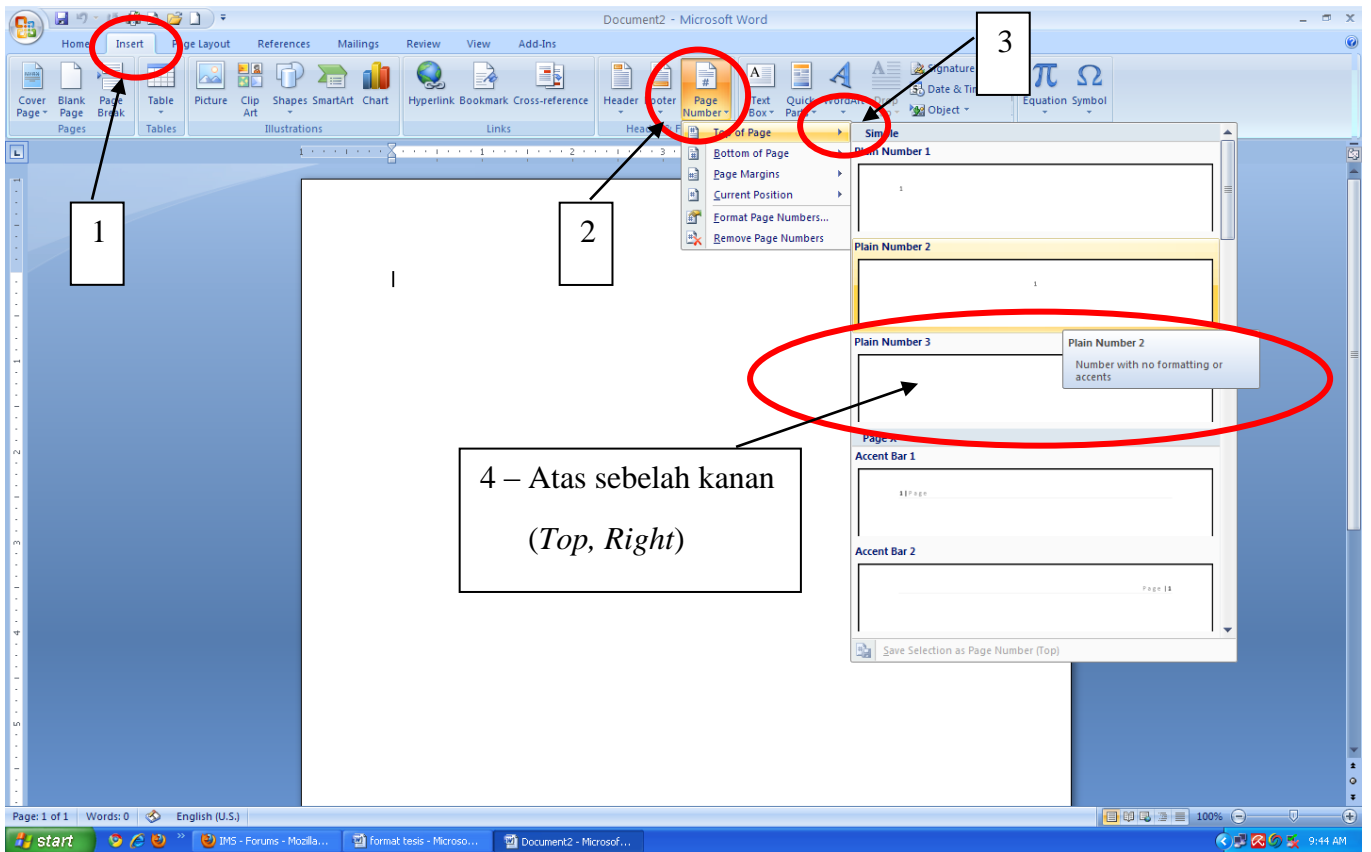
Document2 - Microsoft Word

Home Insert Page Layout References Mailings Review View Add-Ins

Cover Page
Blank Page
Page Break
Pages
Table
Tables
Picture
Clip Art
Shapes
SmartArt
Chart
Illustrations
Hyperlink
Bookmark
Cross-reference
Links
Header
Footer
Page Number
Text Box
Quick Parts
WordArt
Signature
Date & Time
Object
Equation
Symbol

1

2

3

Top of Page
Bottom of Page
Page Margins
Current Position
Format Page Numbers...
Remove Page Numbers

Simple
Plain Number 1
1
Plain Number 2
1
Plain Number 3
Plain Number 2
Number with no formatting or accents
Page X
Accent Bar 1
1 | Page
Accent Bar 2
Page | 1
Save Selection as Page Number (Top)

4 – Atas sebelah kanan
(*Top, Right*)

Page: 1 of 1 Words: 0 English (U.S.) 100%

start IMS - Forums - Mozilla... format tesis - Microso... Document2 - Microsof... 9:44 AM